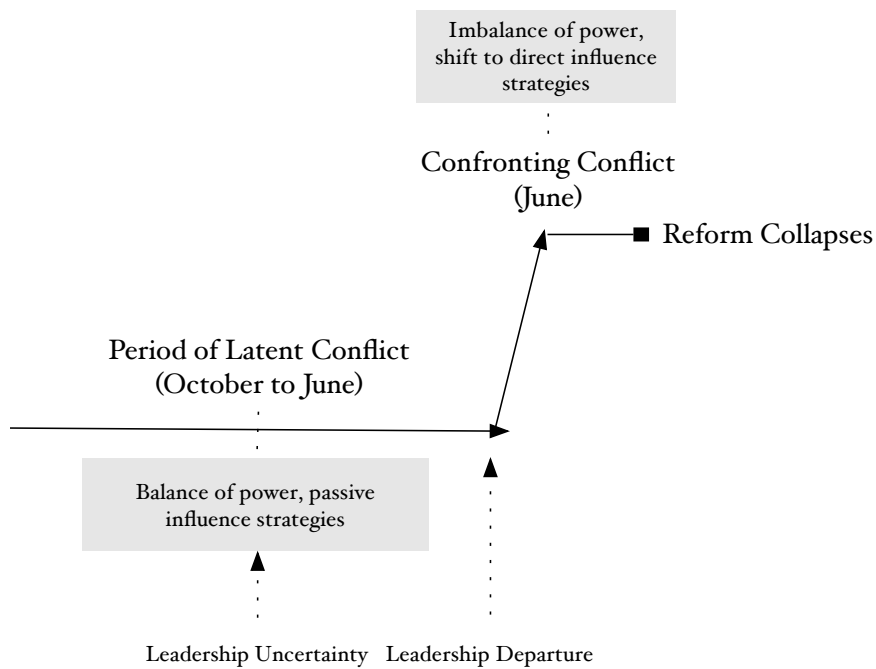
Imbalance of power, shift to direct influence strategies

Confronting Conflict
(June)

Reform Collapses

Period of Latent Conflict
(October to June)

Balance of power, passive influence strategies

Leadership Uncertainty

Leadership Departure